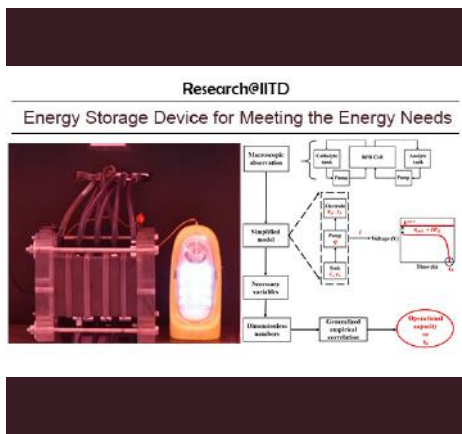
Research@IITD

Energy Storage Device for Meeting the Energy Needs

Macroscopic observation

Catholyte tank

RFB Cell

Anolyte tank

Pump

Pump

Simplified model

Electrode

Pump

Tank

Voltage (V)

Time (h)

Necessary variables

Dimensionless numbers

Generalized empirical correlation

Operational capacity or